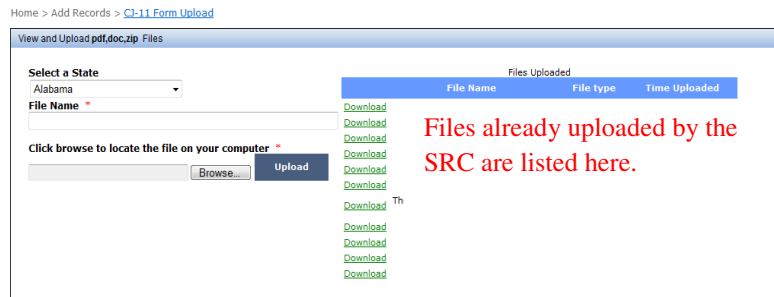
Home > Add Records > CJ-11 Form Upload

View and Upload pdf,doc,zip Files

Select a State
Alabama
File Name *

Click browse to locate the file on your computer *
Browse... Upload

Files Uploaded

| File Name | File type | Time Uploaded |
|---|---|---|

Download
Download
Download
Download
Download
Download
Download Th
Download
Download
Download
Download

Files already uploaded by the SRC are listed here.